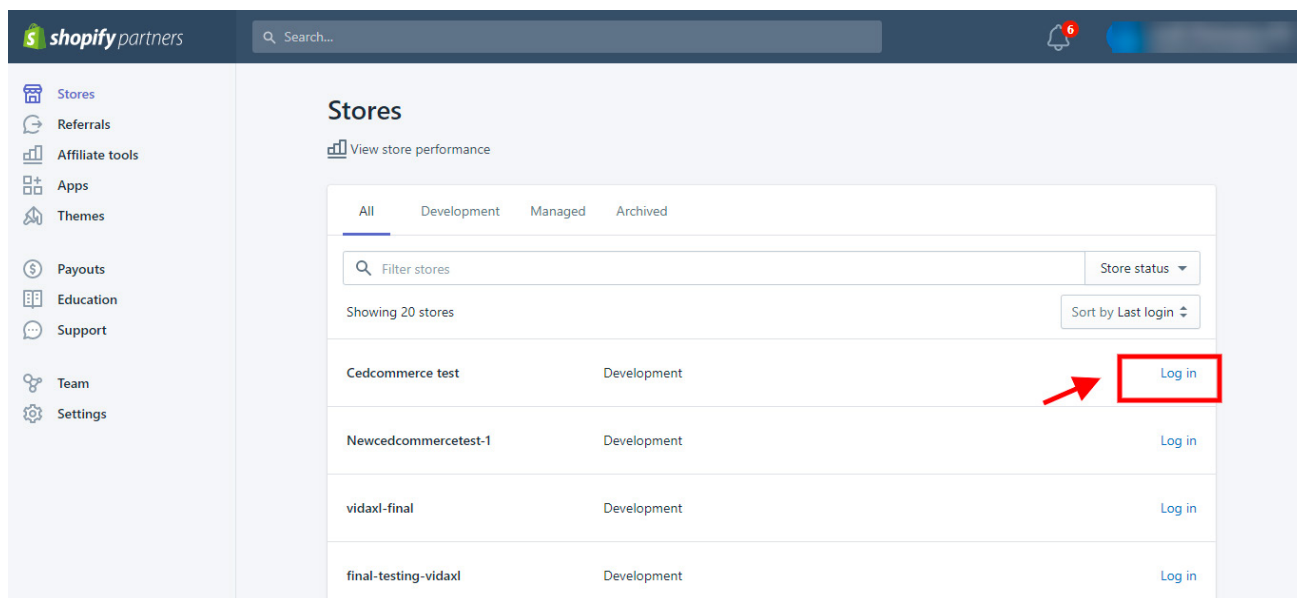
shopify partners

Search...

6

Stores
Referrals
Affiliate tools
Apps
Themes

Payouts
Education
Support

Team
Settings

Stores

View store performance

All Development Managed Archived

Filter stores

Store status

Showing 20 stores

Sort by Last login

| | | |
|---|---|---|
| Cedcommerce test | Development | Log in |
| Newcedcommercetest-1 | Development | Log in |
| vidaxl-final | Development | Log in |
| final-testing-vidaxl | Development | Log in |